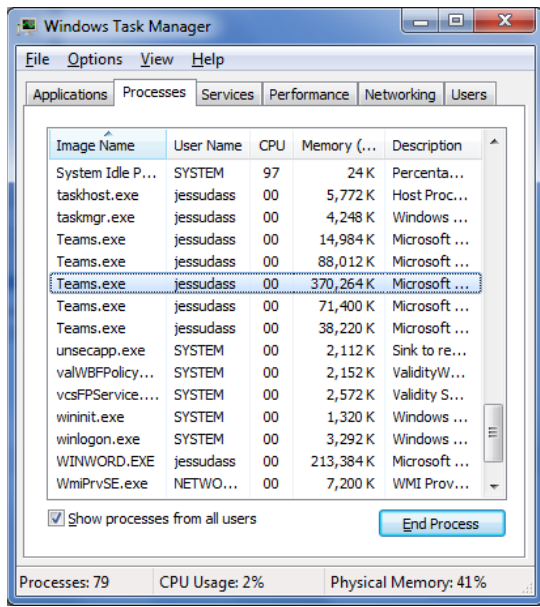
Windows Task Manager

File Options View Help

Applications Processes Services Performance Networking Users

| Image Name | User Name | CPU | Memory (... | Description |
|---|---|---|---|---|
| System Idle P... | SYSTEM | 97 | 24 K | Percenta... |
| taskhost.exe | jessudass | 00 | 5,772 K | Host Proc... |
| taskmgr.exe | jessudass | 00 | 4,248 K | Windows ... |
| Teams.exe | jessudass | 00 | 14,984 K | Microsoft ... |
| Teams.exe | jessudass | 00 | 88,012 K | Microsoft ... |
| Teams.exe | jessudass | 00 | 370,264 K | Microsoft ... |
| Teams.exe | jessudass | 00 | 71,400 K | Microsoft ... |
| Teams.exe | jessudass | 00 | 38,220 K | Microsoft ... |
| unsecapp.exe | SYSTEM | 00 | 2,112 K | Sink to re... |
| valWBFPolicy... | SYSTEM | 00 | 2,152 K | ValidityW... |
| vcsFPService.... | SYSTEM | 00 | 2,572 K | Validity S... |
| wininit.exe | SYSTEM | 00 | 1,320 K | Windows ... |
| winlogon.exe | SYSTEM | 00 | 3,292 K | Windows ... |
| WINWORD.EXE | jessudass | 00 | 213,384 K | Microsoft ... |
| WmiPrvSE.exe | NETWO... | 00 | 7,200 K | WMI Prov... |

Show processes from all users

End Process

Processes: 79 CPU Usage: 2% Physical Memory: 41%